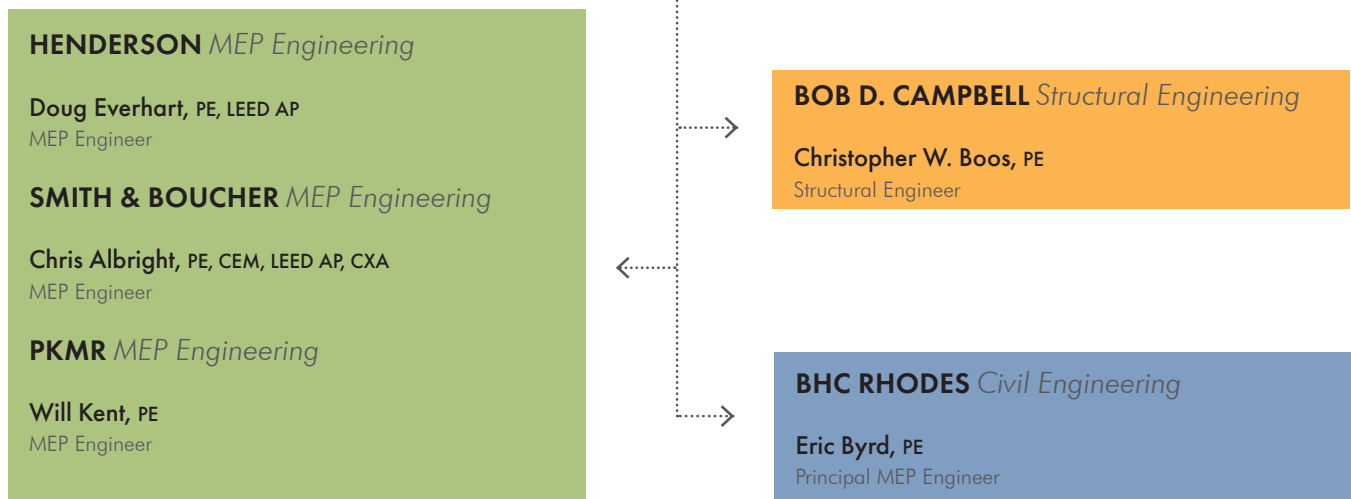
HENDERSON MEP Engineering

Doug Everhart, PE, LEED AP
MEP Engineer

SMITH & BOUCHER MEP Engineering

Chris Albright, PE, CEM, LEED AP, CXA
MEP Engineer

PKMR MEP Engineering

Will Kent, PE
MEP Engineer

BOB D. CAMPBELL Structural Engineering

Christopher W. Boos, PE
Structural Engineer

BHC RHODES Civil Engineering

Eric Byrd, PE
Principal MEP Engineer